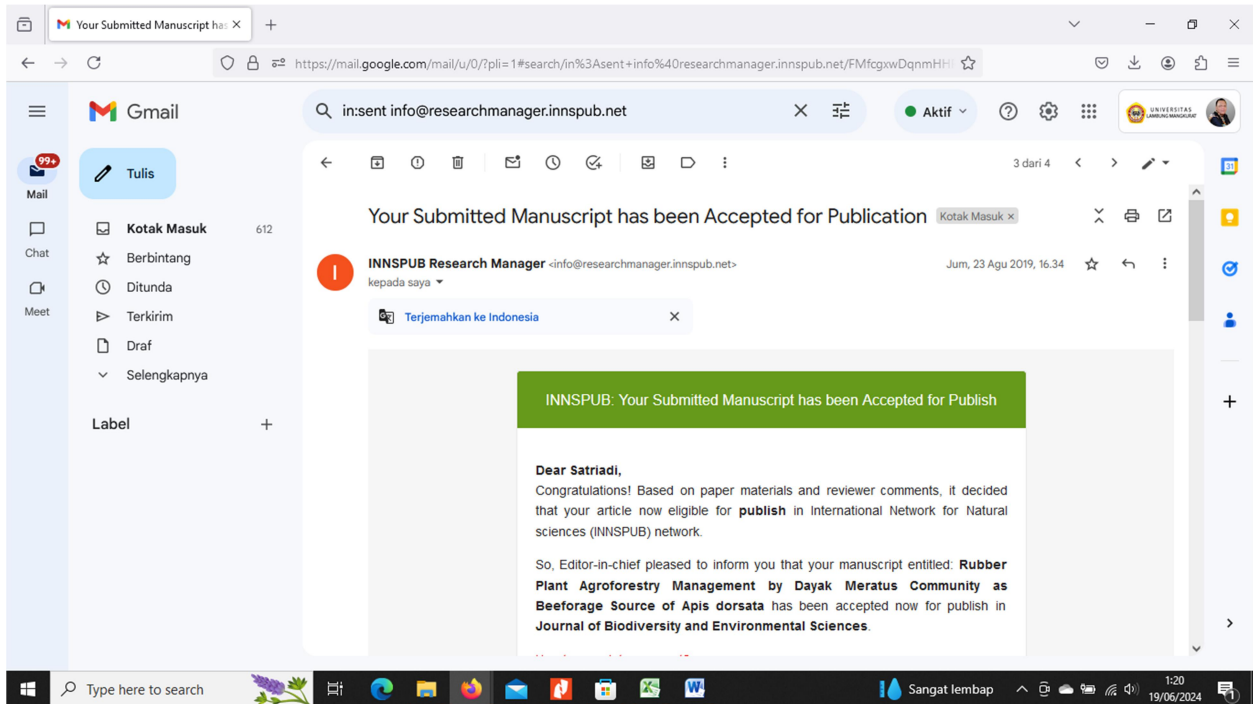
Your Submitted Manuscript ha ×

https://mail.google.com/mail/u/0/?pli=1#search/in%3Asent+info%40researchmanager.innspub.net/FMfcgxwDqnmHH

Gmail

in:sent info@researchmanager.innspub.net

Aktif

UNIVERSITAS LAMBUNG MANGKURAT

99+
Mail

Chat

Meet

Tulis

Kotak Masuk 612

Berbintang

Ditunda

Terkirim

Draf

Selengkapnya

Label

3 dari 4

Your Submitted Manuscript has been Accepted for Publication Kotak Masuk ×

INNSPUB Research Manager <info@researchmanager.innspub.net>

kepada saya

Jum, 23 Agu 2019, 16.34

Terjemahkan ke Indonesia

INNSPUB: Your Submitted Manuscript has been Accepted for Publish

Dear Satriadi,

Congratulations! Based on paper materials and reviewer comments, it decided that your article now eligible for **publish** in International Network for Natural sciences (INNSPUB) network.

So, Editor-in-chief pleased to inform you that your manuscript entitled: **Rubber Plant Agroforestry Management by Dayak Meratus Community as Beeforage Source of Apis dorsata** has been accepted now for publish in **Journal of Biodiversity and Environmental Sciences**.

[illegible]

Type here to search

Sangat lembap

1:20
19/06/2024